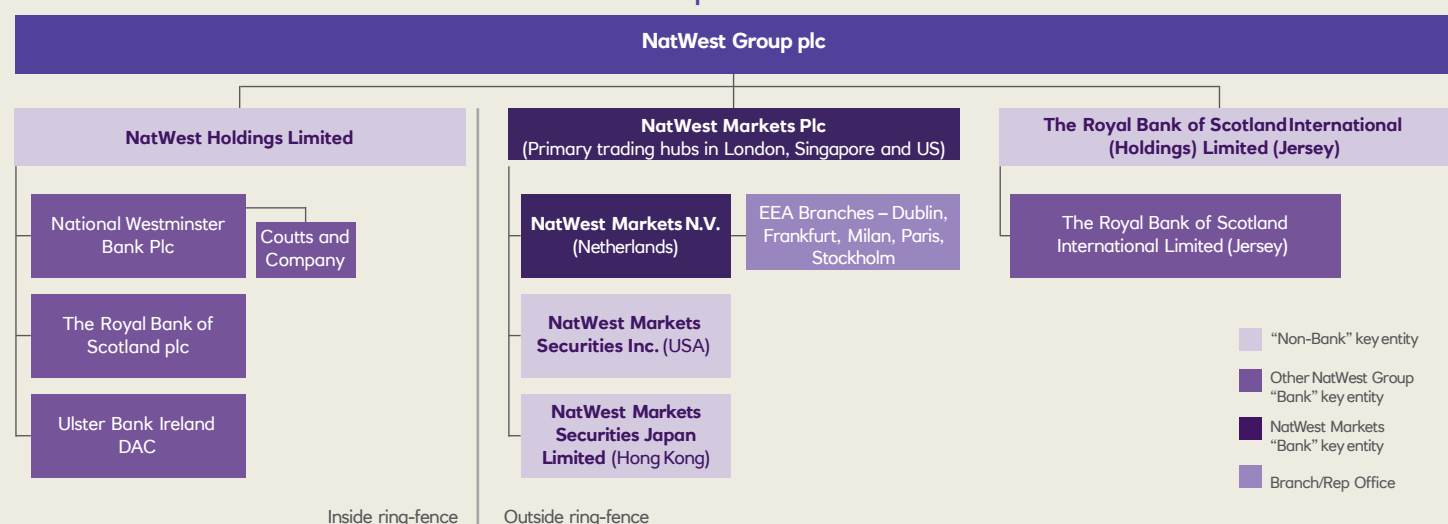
NatWest Group plc

NatWest Holdings Limited

National Westminster Bank Plc

Coutts and Company

The Royal Bank of Scotland plc

Ulster Bank Ireland DAC

NatWest Markets Plc
(Primary trading hubs in London, Singapore and US)

NatWest Markets N.V. (Netherlands)

EEA Branches – Dublin, Frankfurt, Milan, Paris, Stockholm

NatWest Markets Securities Inc. (USA)

NatWest Markets Securities Japan Limited (Hong Kong)

The Royal Bank of Scotland International (Holdings) Limited (Jersey)

The Royal Bank of Scotland International Limited (Jersey)

"Non-Bank" key entity

Other NatWest Group "Bank" key entity

NatWest Markets "Bank" key entity

Branch/Rep Office

Inside ring-fence

Outside ring-fence